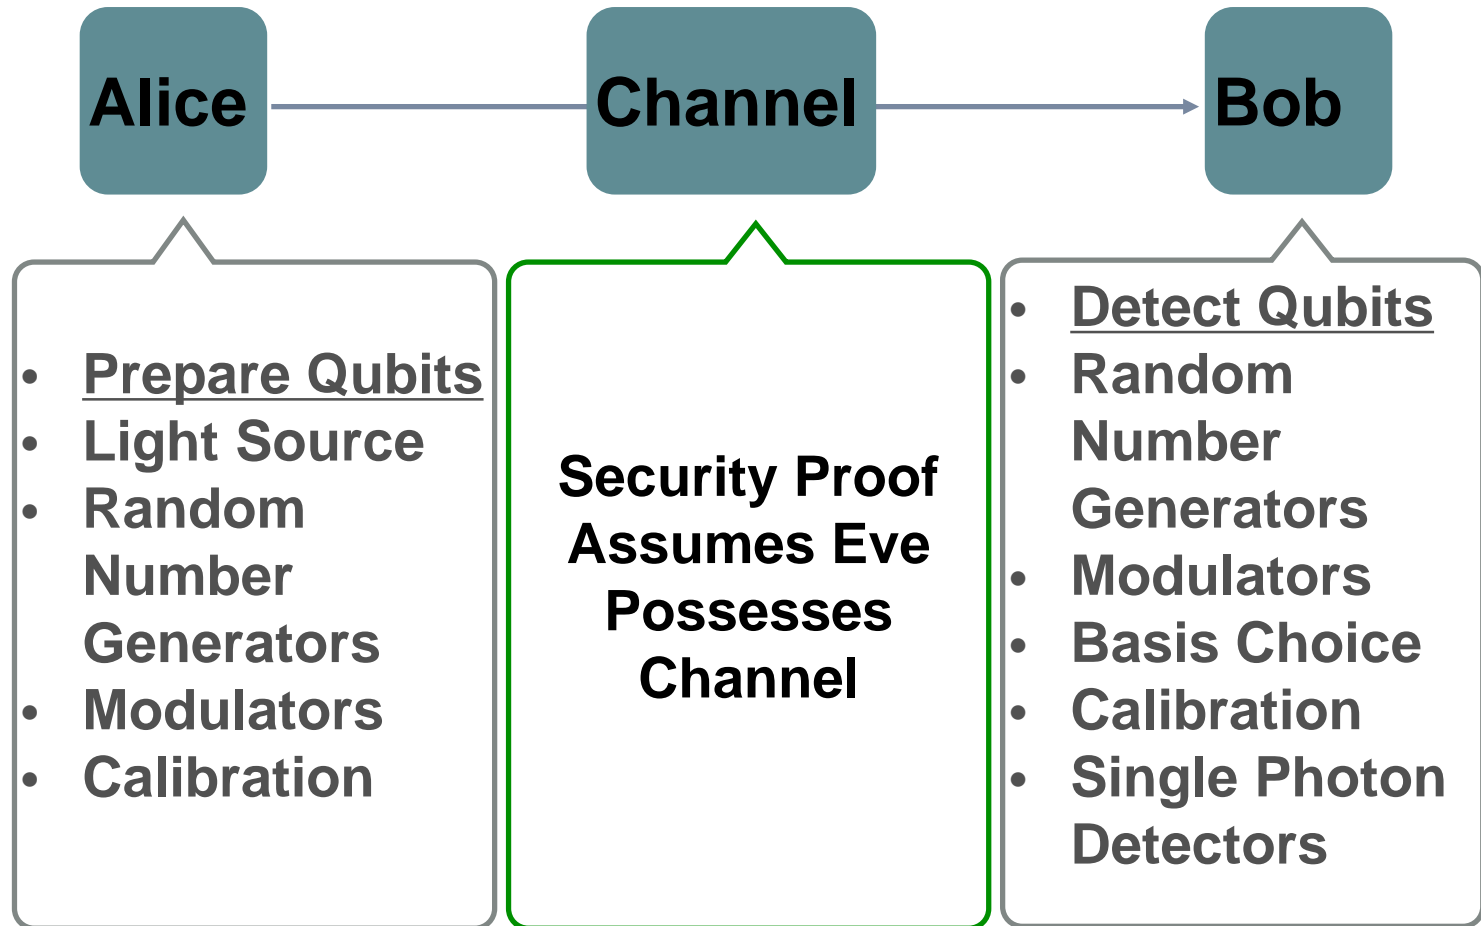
Alice

Channel

Bob

- Prepare Qubits
- Light Source
- Random Number Generators
- Modulators
- Calibration

Security Proof Assumes Eve Possesses Channel

- Detect Qubits
- Random Number Generators
- Modulators
- Basis Choice
- Calibration
- Single Photon Detectors